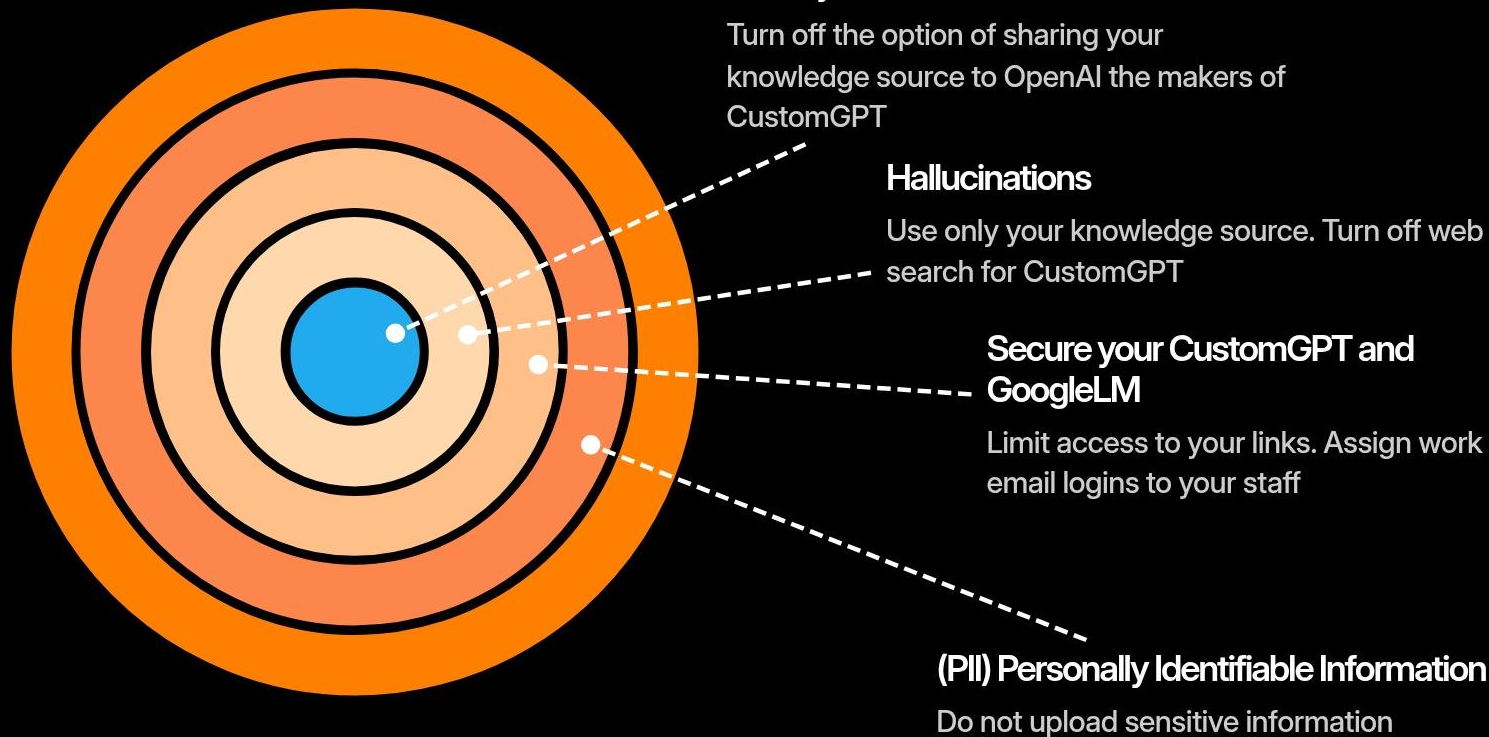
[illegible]

Turn off the option of sharing your knowledge source to OpenAI the makers of CustomGPT

Hallucinations

Use only your knowledge source. Turn off web search for CustomGPT

Secure your CustomGPT and GoogleLM

Limit access to your links. Assign work email logins to your staff

(PII) Personally Identifiable Information

Do not upload sensitive information